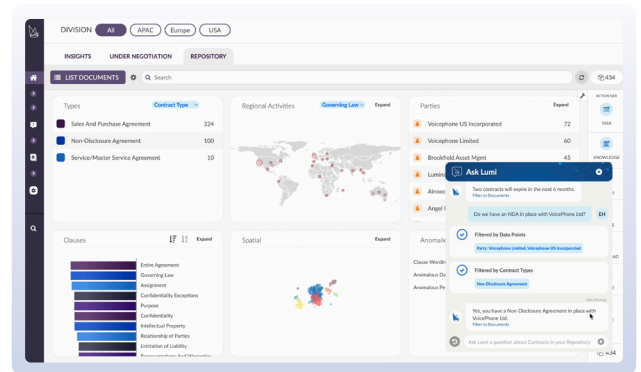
DIVISION All APAC Europe USA

INSIGHTS UNDER NEGOTIATION REPOSITORY

LIST DOCUMENTS Search 434

Types Contract Type

Sales And Purchase Agreement 324

Non-Disclosure Agreement 100

Service/Master Service Agreement 10

Regional Activities Governing Law Expand

Parties Expand

Voicephone US Incorporated 72

Voicephone Limited 60

Brookfield Asset Mgmt 45

Lumin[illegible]

Alnoo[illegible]

Angel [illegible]

ACTION BAR

TASK

KNOWLEDGE

Clauses Expand

Entire Agreement

Governing Law

Assignment

Confidentiality Exceptions

Purpose

Confidentiality

Intellectual Property

Relationship of Parties

Limitation of Liability

Representations And Warranties

Spatial Expand

Anomalie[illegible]

Clause Wordin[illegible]

Anomalous Da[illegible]

Anomalous Pe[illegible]

Ask Lumi

Two contracts will expire in the next 6 months.
Filter to Documents

Do we have an NDA in place with VoicePhone Ltd? EH

Filtered by Data Points
Party: Voicephone Limited, Voicephone US Incorporated

Filtered by Contract Types
Non-Disclosure Agreement

Yes, you have a Non-Disclosure Agreement in place with VoicePhone Ltd.
Filter to Documents

Ask Lumi a question about Contracts in your Repository